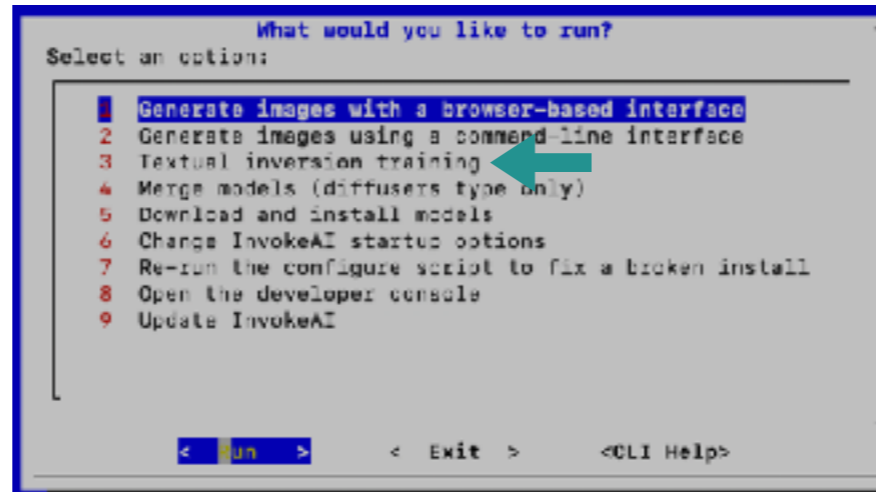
What would you like to run?
Select an option:

1 Generate images with a browser-based interface
2 Generate images using a command-line interface
3 Textual inversion training
4 Merge models (diffusers type only)
5 Download and install models
6 Change InvokeAI startup options
7 Re-run the configure script to fix a broken install
8 Open the developer console
9 Update InvokeAI

< Run > < Exit > <CLI Help>